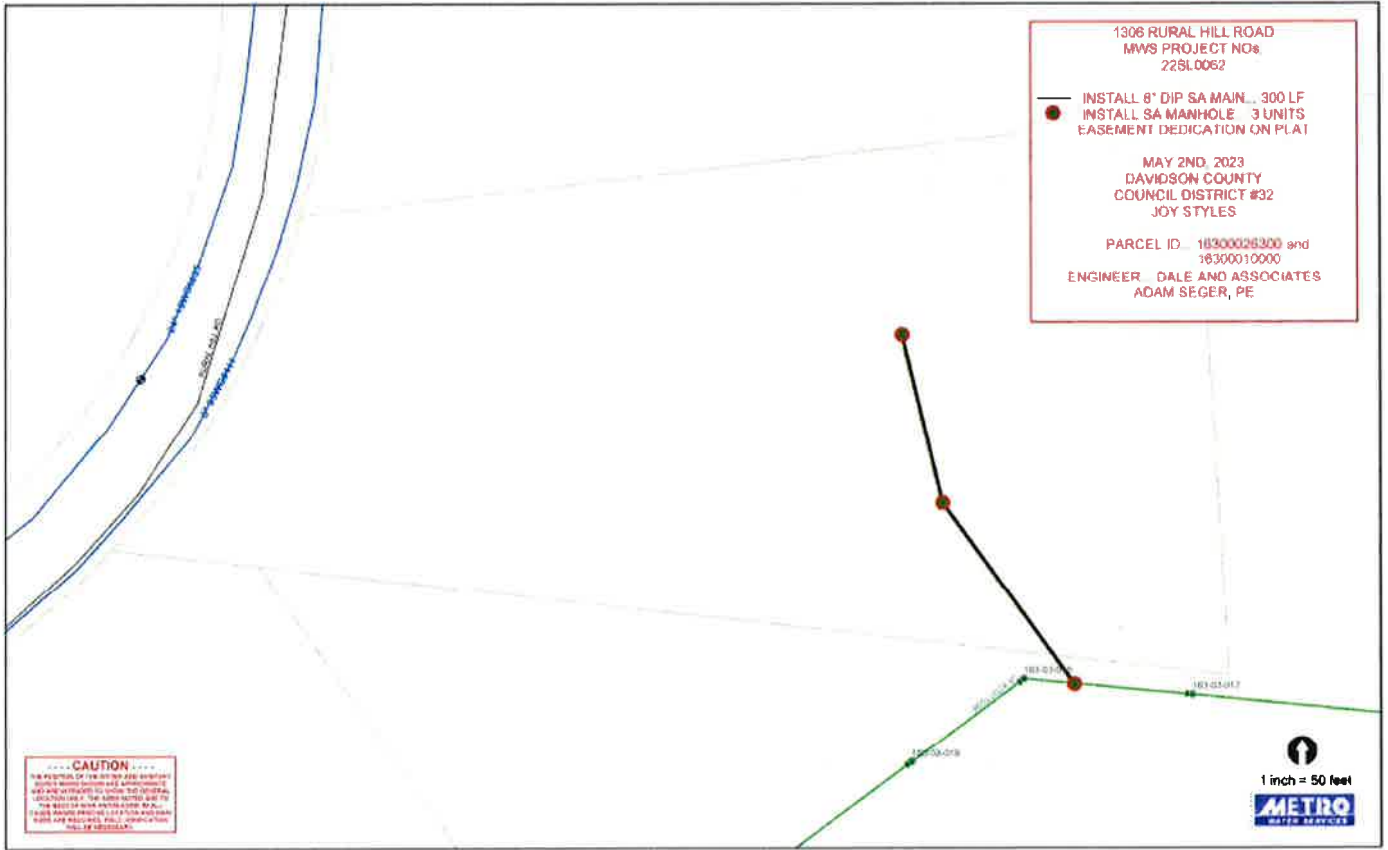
1306 RURAL HILL ROAD
MWS PROJECT NOs.
22SL0062

INSTALL 8" DIP SA MAIN... 300 LF
INSTALL SA MANHOLE... 3 UNITS
EASEMENT DEDICATION ON PLAT

MAY 2ND, 2023
DAVIDSON COUNTY
COUNCIL DISTRICT #32
JOY STYLES

PARCEL ID... 16300026300 and 16300010000
ENGINEER... DALE AND ASSOCIATES
ADAM SEGER, PE

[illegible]

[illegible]

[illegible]

163-03-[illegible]

163-03-017

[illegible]

163-03-019

....CAUTION....
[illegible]

1 inch = 50 feet

METRO
WATER SERVICES